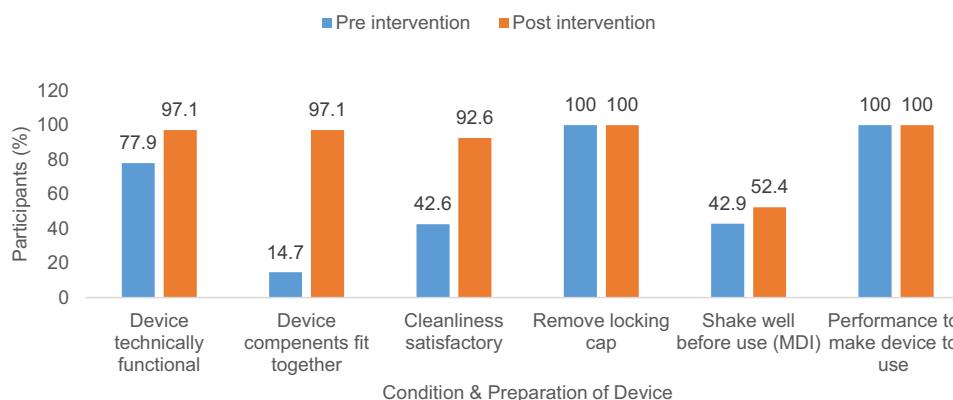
Pre intervention   Post intervention

Participants (%)

120
100
80
60
40
20
0

77.9 97.1
14.7 97.1
42.6 92.6
100 100
42.9 52.4
100 100

Device technically functional

Device compenents fit together

Cleanliness satisfactory

Remove locking cap

Shake well before use (MDI)

Performance to make device to use

Condition & Preparation of Device